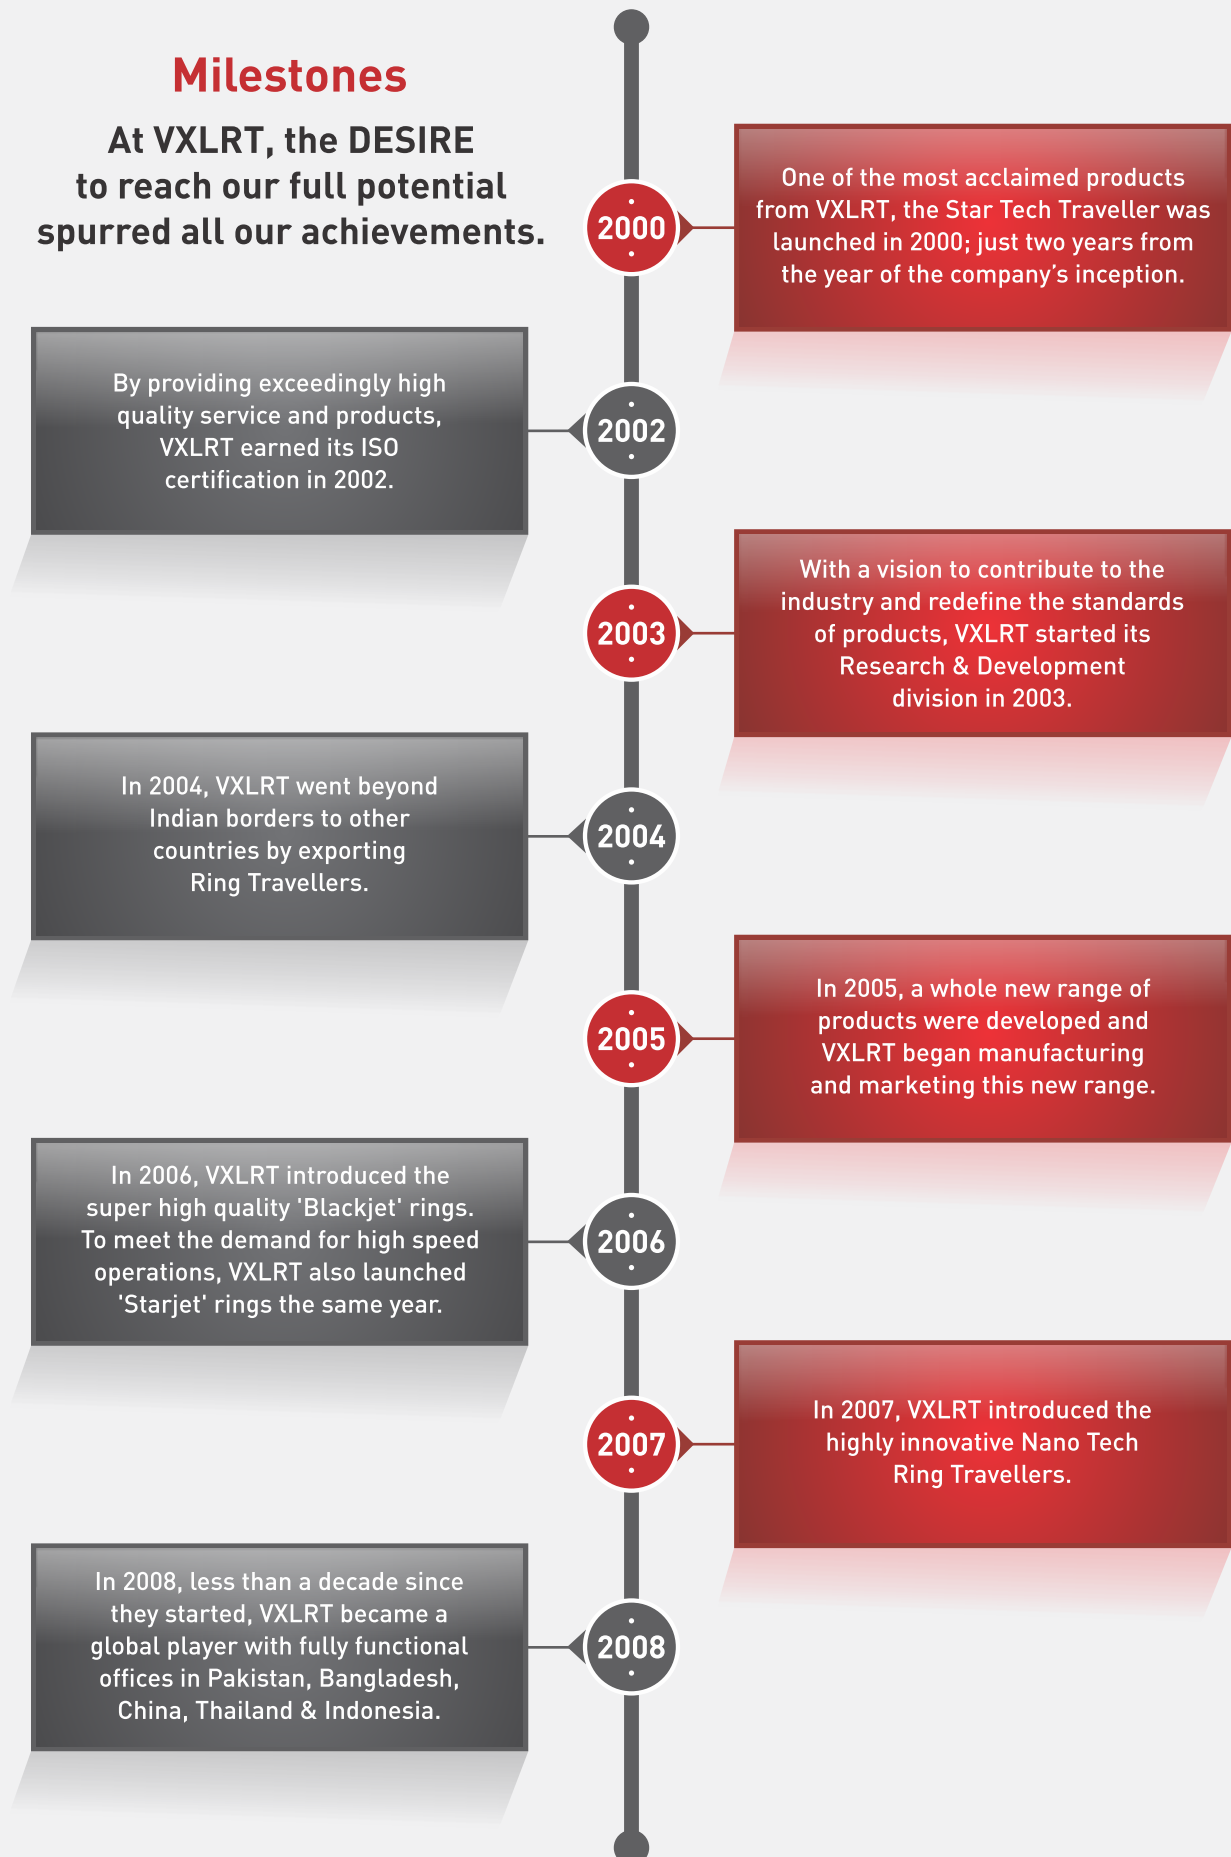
Milestones

At VXLRT, the DESIRE to reach our full potential spurred all our achievements.

2000

One of the most acclaimed products from VXLRT, the Star Tech Traveller was launched in 2000; just two years from the year of the company's inception.

By providing exceedingly high quality service and products, VXLRT earned its ISO certification in 2002.

2002

2003

With a vision to contribute to the industry and redefine the standards of products, VXLRT started its Research & Development division in 2003.

In 2004, VXLRT went beyond Indian borders to other countries by exporting Ring Travellers.

2004

2005

In 2005, a whole new range of products were developed and VXLRT began manufacturing and marketing this new range.

In 2006, VXLRT introduced the super high quality 'Blackjet' rings. To meet the demand for high speed operations, VXLRT also launched 'Starjet' rings the same year.

2006

2007

In 2007, VXLRT introduced the highly innovative Nano Tech Ring Travellers.

In 2008, less than a decade since they started, VXLRT became a global player with fully functional offices in Pakistan, Bangladesh, China, Thailand & Indonesia.

2008